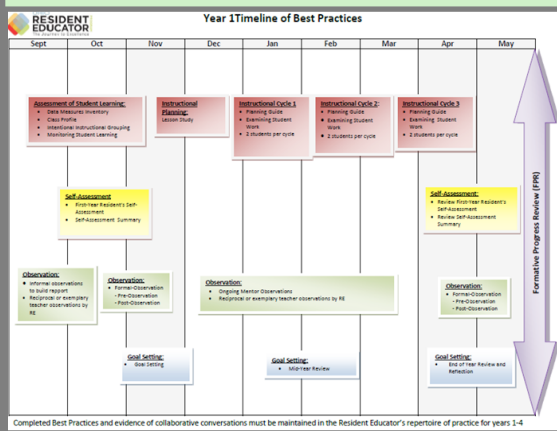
RESIDENT EDUCATOR
The Journey to Excellence

Year 1Timeline of Best Practices

| Sept | Oct | Nov | Dec | Jan | Feb | Mar | Apr | May |
|---|---|---|---|---|---|---|---|---|

Assessment of Student Learning:
• Data Measures Inventory
• Class Profile
• Intentional Instructional Grouping
• Monitoring Student Learning

Instructional Planning:
Lesson Study

Instructional Cycle 1
• Planning Guide
• Examining Student Work
• 2 students per cycle

Instructional Cycle 2:
• Planning Guide
• Examining Student Work
• 2 students per cycle

Instructional Cycle 3
• Planning Guide
• Examining Student Work
• 2 students per cycle

Self-Assessment:
• First-Year Resident's Self-Assessment
• Self-Assessment Summary

Self-Assessment:
• Review First-Year Resident's Self-Assessment
• Review Self-Assessment Summary

Formative Progress Review (FPR)

Observation:
• Informal observations to build rapport
• Reciprocal or exemplary teacher observations by RE

Observation:
• Formal-Observation
- Pre-Observation
- Post-Observation

Observation:
• Ongoing Mentor Observations
• Reciprocal or exemplary teacher observations by RE

Observation:
• Formal-Observation
- Pre-Observation
- Post-Observation

Goal Setting:
• Goal Setting

Goal Setting:
• Mid-Year Review

Goal Setting:
• End of Year Review and Reflection

Completed Best Practices and evidence of collaborative conversations must be maintained in the Resident Educator's repertoire of practice for years 1-4